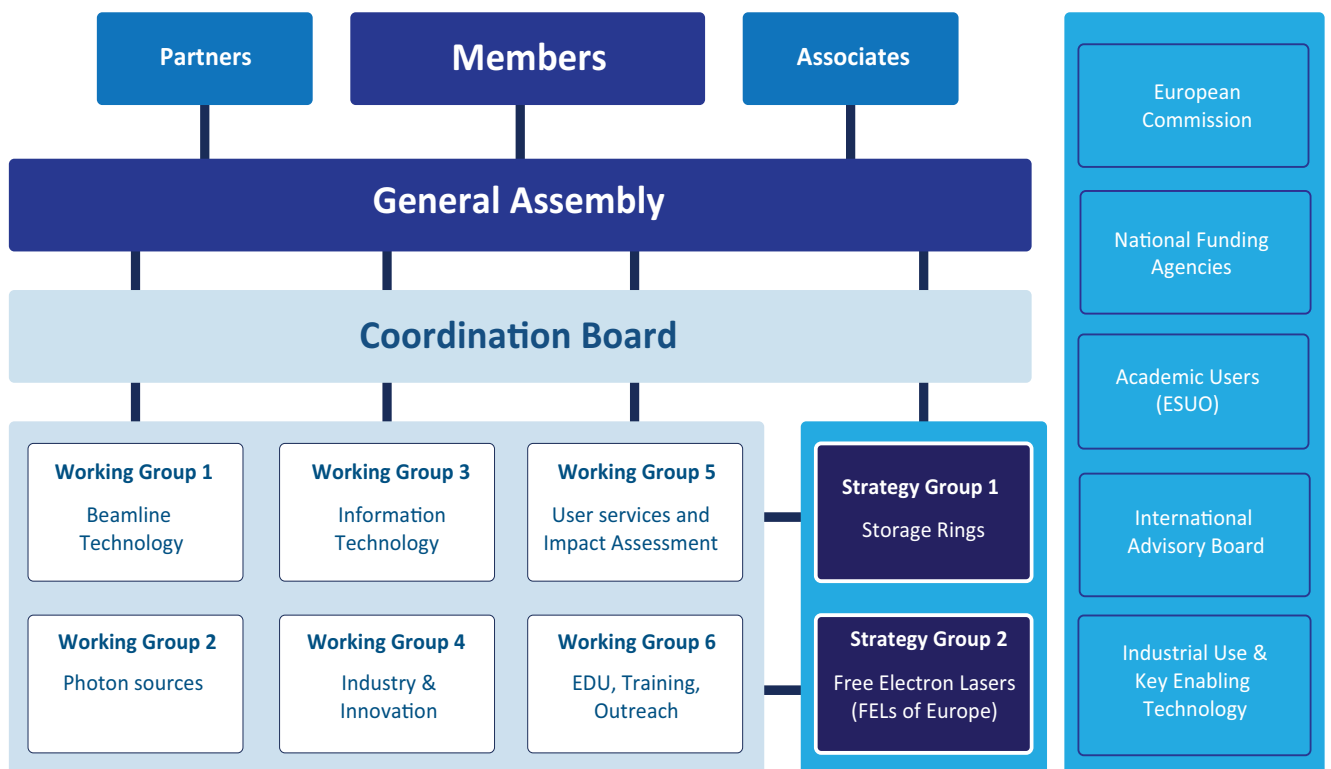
Partners

Members

Associates

General Assembly

Coordination Board

Working Group 1
Beamline Technology

Working Group 3
Information Technology

Working Group 5
User services and Impact Assessment

Working Group 2
Photon sources

Working Group 4
Industry & Innovation

Working Group 6
EDU, Training, Outreach

Strategy Group 1
Storage Rings

Strategy Group 2
Free Electron Lasers (FELs of Europe)

European Commission

National Funding Agencies

Academic Users (ESUO)

International Advisory Board

Industrial Use & Key Enabling Technology